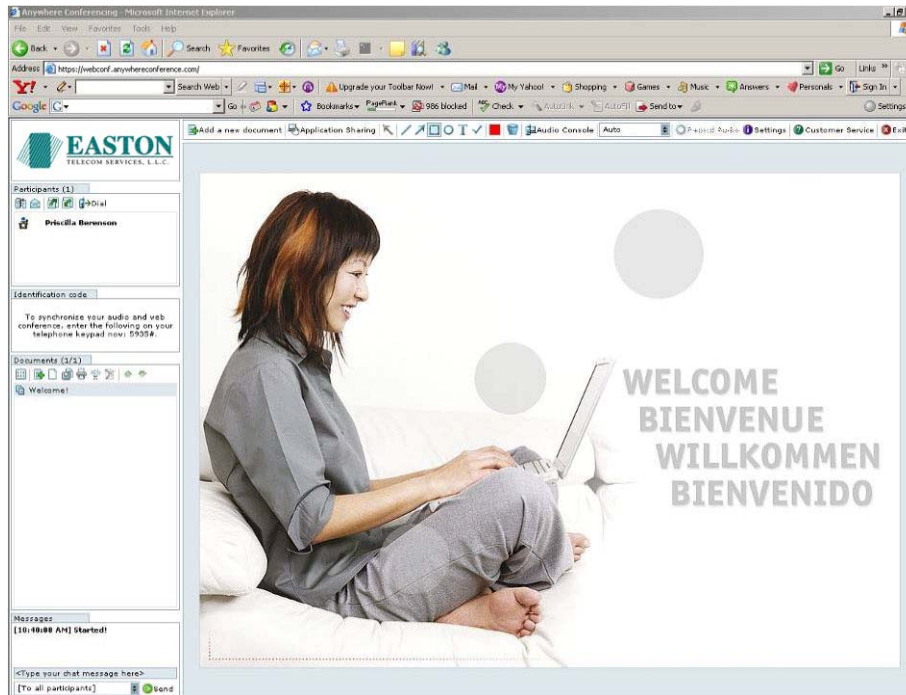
Anywhere Conferencing - Microsoft Internet Explorer

File Edit View Favorites Tools Help

Back Search Favorites

Address https://webconf.anywhereconference.com/

Go Links

Y! Search Web Upgrade your Toolbar Now! Mail My Yahoo! Shopping Games Music Answers Personals Sign In

Google G Go Bookmarks PageRank 986 blocked Check AutoLink AutoFill Send to Settings

EASTON
TELECOM SERVICES, L.L.C.

Add a new document Application Sharing Audio Console Auto Record Audio Settings Customer Service Exit

Participants (1)

Dial

Priscilla Berenson

Identification code

To synchronize your audio and web conference, enter the following on your telephone keypad now: 5935#.

Documents (1/1)

Welcome!

WELCOME
BIENVENUE
WILLKOMMEN
BIENVENIDO

Messages

[10:40:00 AM] Started!

<Type your chat message here>

[To all participants] Send